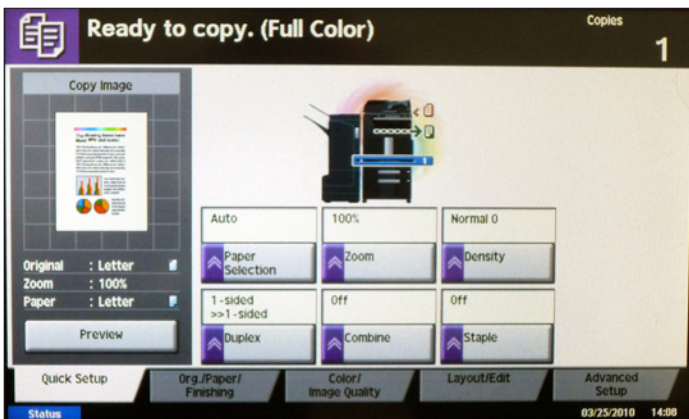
Ready to copy. (Full Color)

Copies
1

Copy Image

Original : Letter
Zoom : 100%
Paper : Letter

Preview

Auto
Paper Selection

100%
Zoom

Normal 0
Density

1-sided >>1-sided
Duplex

Off
Combine

Off
Staple

Quick Setup

Org./Paper/ Finishing

Color/ Image Quality

Layout/Edit

Advanced Setup

Status

03/25/2010 14:08